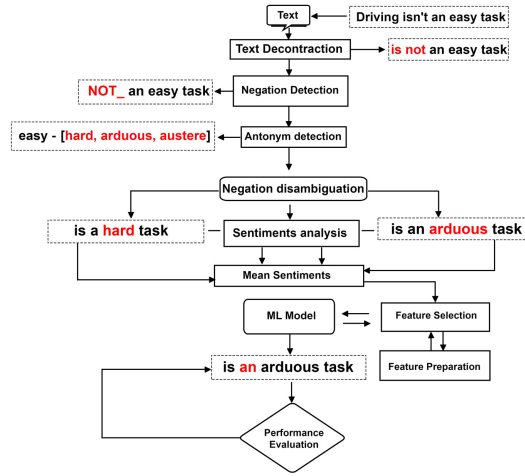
Text

Driving isn't an easy task

Text Decontraction

is not an easy task

NOT_ an easy task

Negation Detection

easy - [hard, arduous, austere]

Antonym detection

Negation disambiguation

is a hard task

Sentiments analysis

is an arduous task

Mean Sentiments

ML Model

Feature Selection

Feature Preparation

is an arduous task

Performance Evaluation